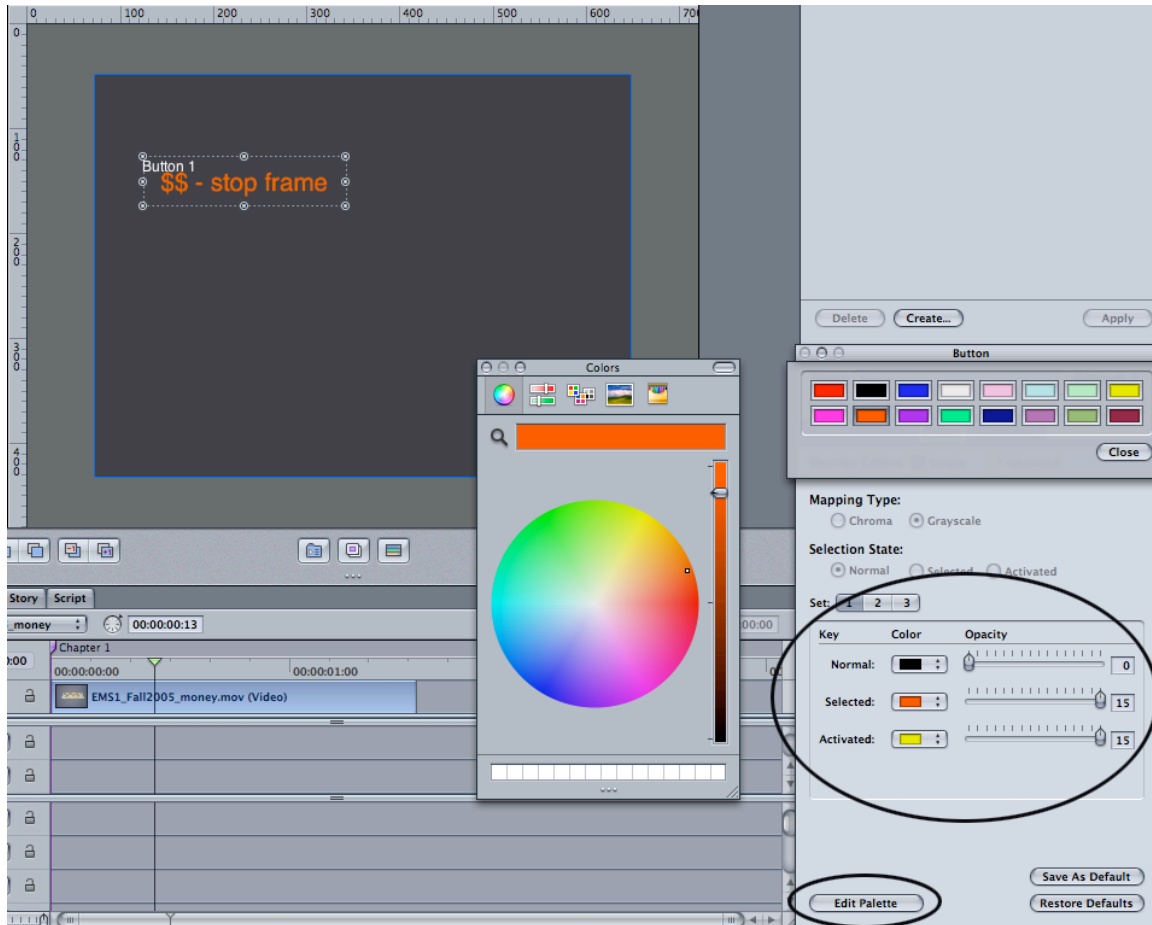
0 100 200 300 400 500 600 700

0

100

200

300

400

Button 1
$$ - stop frame

Colors

Delete Create... Apply

Button

Close

Mapping Type:
Chroma Grayscale

Selection State:
Normal Selected Activated

Set: 1 2 3

| Key | Color | Opacity | |
|---|---|---|---|
| Normal: | | | 0 |
| Selected: | | | 15 |
| Activated: | | | 15 |

Story Script

_money 00:00:00:13 00:00

:00 Chapter 1
00:00:00:00 00:00:01:00

EMS1_Fall2005_money.mov (Video)

Save As Default
Edit Palette Restore Defaults